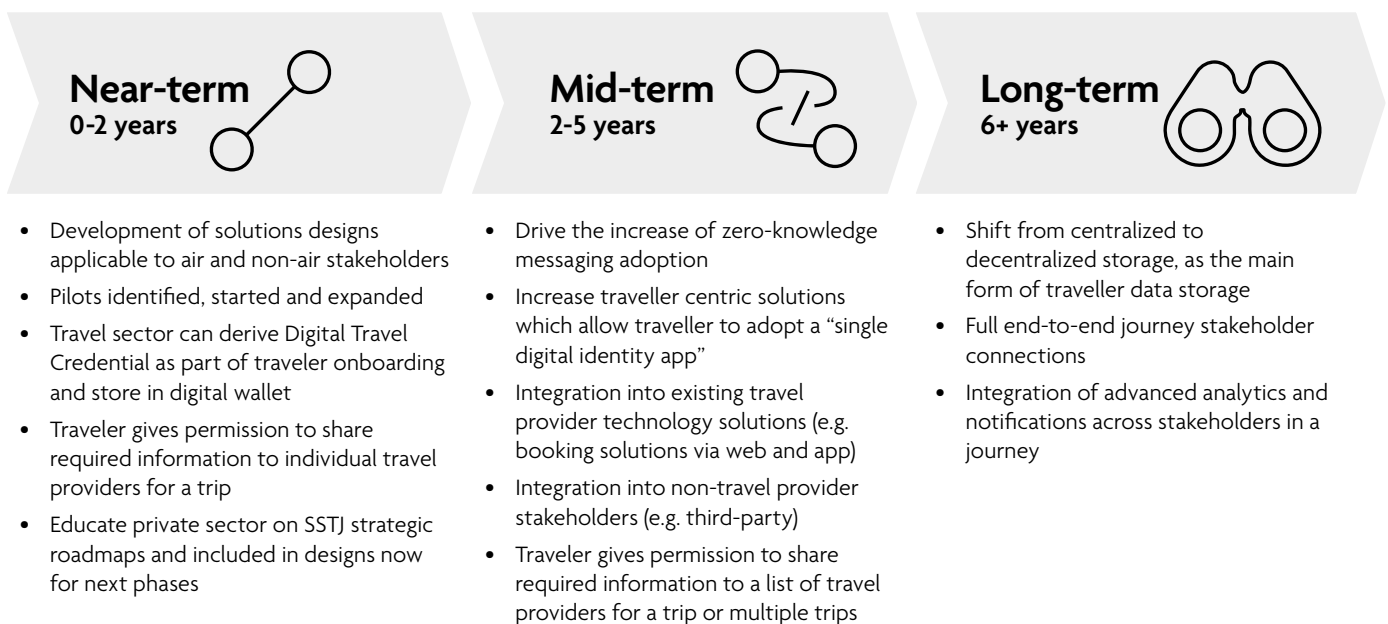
**Near-term**
**0-2 years**

- Development of solutions designs applicable to air and non-air stakeholders
- Pilots identified, started and expanded
- Travel sector can derive Digital Travel Credential as part of traveler onboarding and store in digital wallet
- Traveler gives permission to share required information to individual travel providers for a trip
- Educate private sector on SSTJ strategic roadmaps and included in designs now for next phases

**Mid-term**
**2-5 years**

- Drive the increase of zero-knowledge messaging adoption
- Increase traveller centric solutions which allow traveller to adopt a "single digital identity app"
- Integration into existing travel provider technology solutions (e.g. booking solutions via web and app)
- Integration into non-travel provider stakeholders (e.g. third-party)
- Traveler gives permission to share required information to a list of travel providers for a trip or multiple trips

**Long-term**
**6+ years**

- Shift from centralized to decentralized storage, as the main form of traveller data storage
- Full end-to-end journey stakeholder connections
- Integration of advanced analytics and notifications across stakeholders in a journey